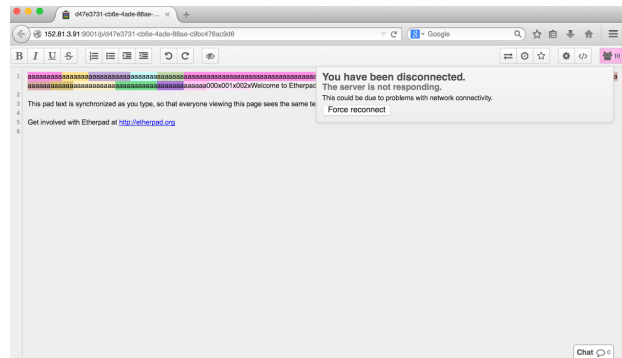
d47e3731-cb6e-4ade-88ae-... ×

152.81.3.91:9001/p/d47e3731-cb6e-4ade-88ae-c9bc476ac9d6

Google

B I U S

1 aaaaaaaaaaaaaaaaaaaaaaaaaaaaaaaaaaaaaaaaaaaaaaaaaaaaaaaaaaaaaaaaaaaaaaaaaaaaaaaaaaaaaaaaaaaaaaaaaaa aaaaaaaaaaaaaaaaaaaaaaaaaaaaaaaaaaaaaaaaaaaaaaaa000x001x002xWelcome to Etherpad

2

3 This pad text is synchronized as you type, so that everyone viewing this page sees the same te

4

5 Get involved with Etherpad at http://etherpad.org

6

You have been disconnected.

The server is not responding.

This could be due to problems with network connectivity.

Force reconnect

Chat 0